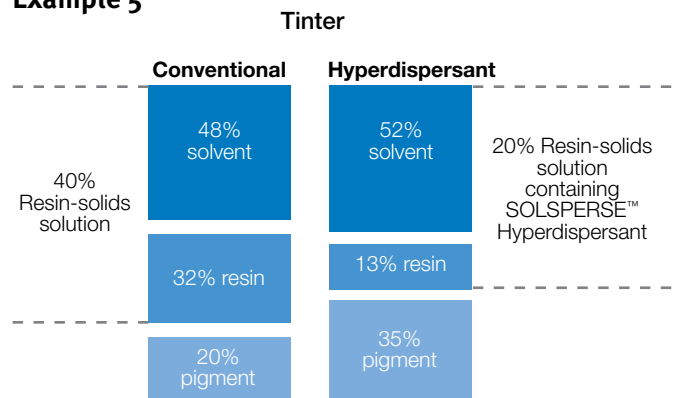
Example 5

Tinter

Conventional

Hyperdispersant

40% Resin-solids solution

48% solvent

32% resin

20% pigment

52% solvent

13% resin

35% pigment

20% Resin-solids solution containing SOLSPERSE™ Hyperdispersant